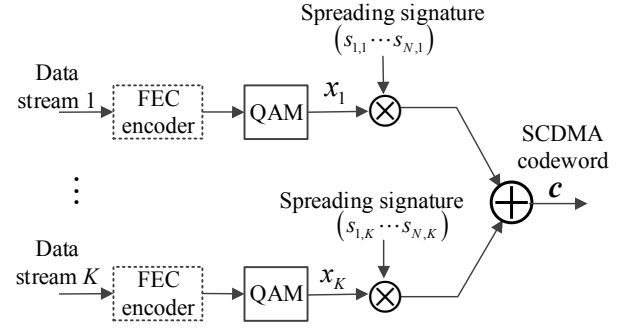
Spreading signature
$\left(s_{1,1} \cdots s_{N,1}\right)$

Data stream 1

FEC encoder

QAM

$x_1$

$\otimes$

SCDMA codeword

$\boldsymbol{c}$

$\oplus$

$\vdots$

Spreading signature
$\left(s_{1,K} \cdots s_{N,K}\right)$

Data stream $K$

FEC encoder

QAM

$x_K$

$\otimes$